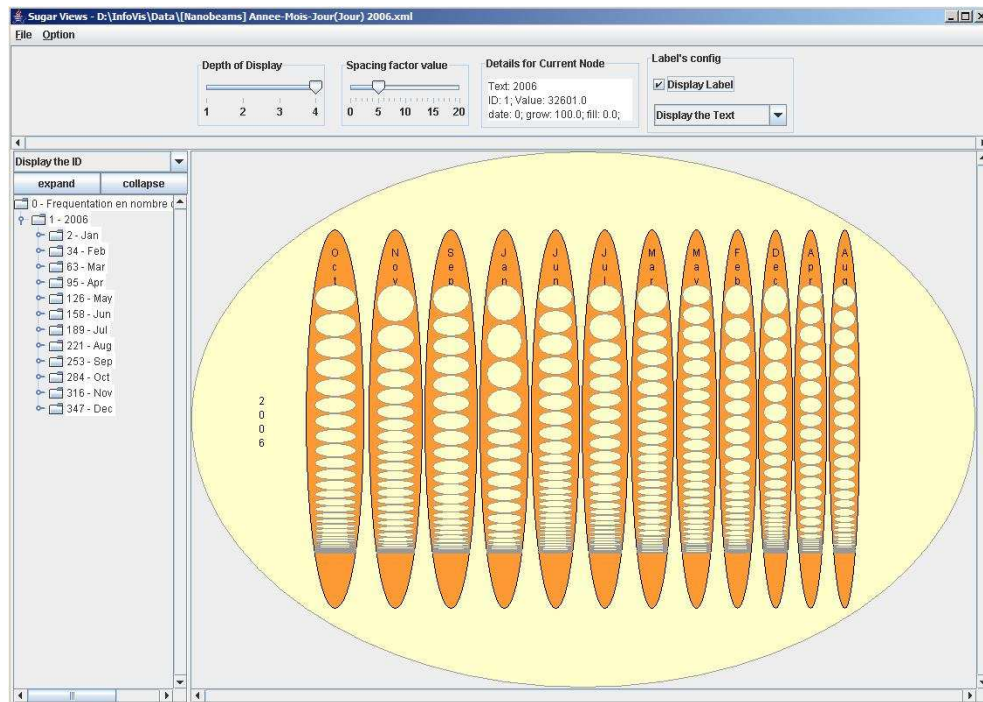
Sugar Views - D:\InfoVis\Data\[Nanobeams] Annee-Mois-Jour(Jour) 2006.xml

File Option

Depth of Display
1 2 3 4

Spacing factor value
0 5 10 15 20

Details for Current Node
Text: 2006
ID: 1; Value: 32601.0
date: 0; grow: 100.0; fill: 0.0;

Label's config
Display Label
Display the Text

Display the ID
expand collapse

0 - Frequentation en nombre d
1 - 2006
2 - Jan
34 - Feb
63 - Mar
95 - Apr
126 - May
158 - Jun
189 - Jul
221 - Aug
253 - Sep
284 - Oct
316 - Nov
347 - Dec

2
0
0
6

Oct
Nov
Sep
Jan
Jun
Jul
Mar
May
Feb
Dec
Apr
Aug